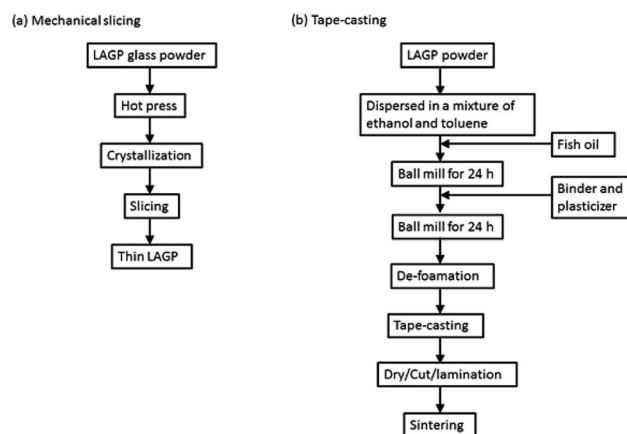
(a) Mechanical slicing

LAGP glass powder

Hot press

Crystallization

Slicing

Thin LAGP

(b) Tape-casting

LAGP powder

Dispersed in a mixture of ethanol and toluene

Fish oil

Ball mill for 24 h

Binder and plasticizer

Ball mill for 24 h

De-foamation

Tape-casting

Dry/Cut/lamination

Sintering